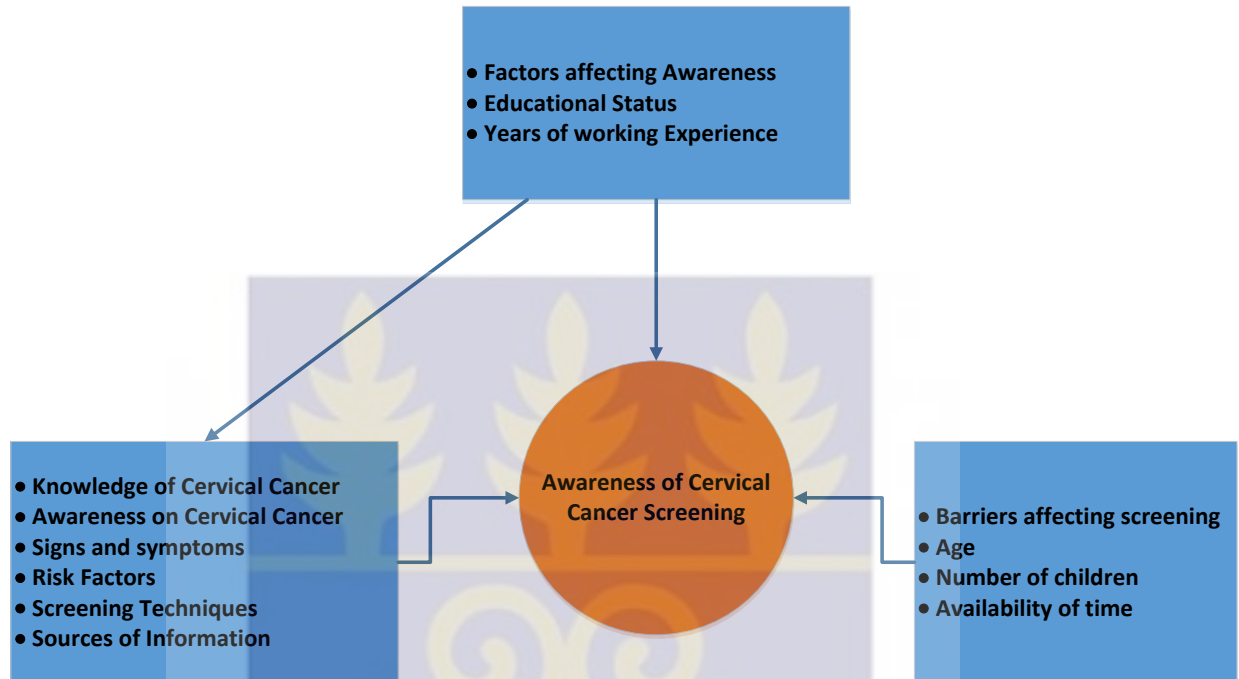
• Factors affecting Awareness
• Educational Status
• Years of working Experience

• Knowledge of Cervical Cancer
• Awareness on Cervical Cancer
• Signs and symptoms
• Risk Factors
• Screening Techniques
• Sources of Information

Awareness of Cervical Cancer Screening

• Barriers affecting screening
• Age
• Number of children
• Availability of time